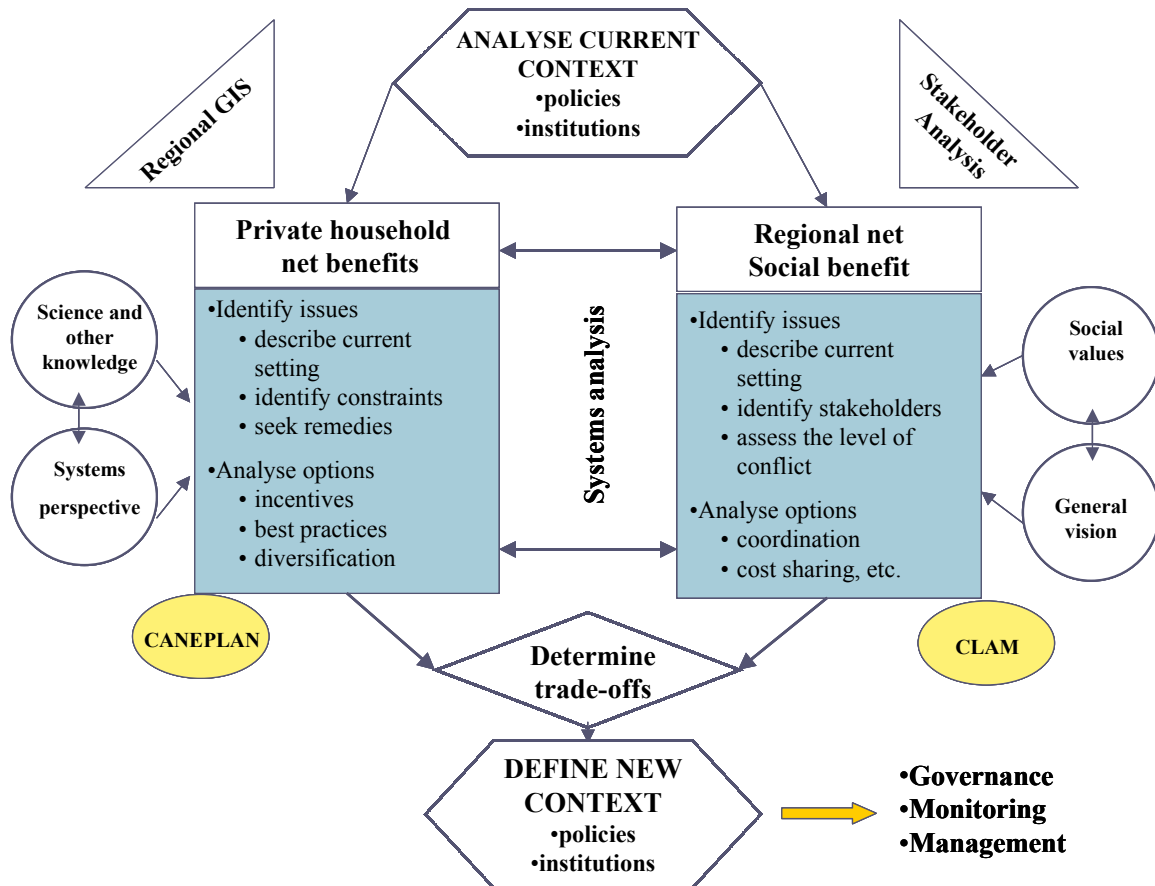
Regional GIS

ANALYSE CURRENT CONTEXT
•policies
•institutions

Stakeholder Analysis

Private household net benefits

Regional net Social benefit

Science and other knowledge

Systems perspective

•Identify issues
• describe current setting
• identify constraints
• seek remedies
•Analyse options
• incentives
• best practices
• diversification

Systems analysis

•Identify issues
• describe current setting
• identify stakeholders
• assess the level of conflict
•Analyse options
• coordination
• cost sharing, etc.

Social values

General vision

CANEPLAN

CLAM

Determine trade-offs

DEFINE NEW CONTEXT
•policies
•institutions

•Governance
•Monitoring
•Management